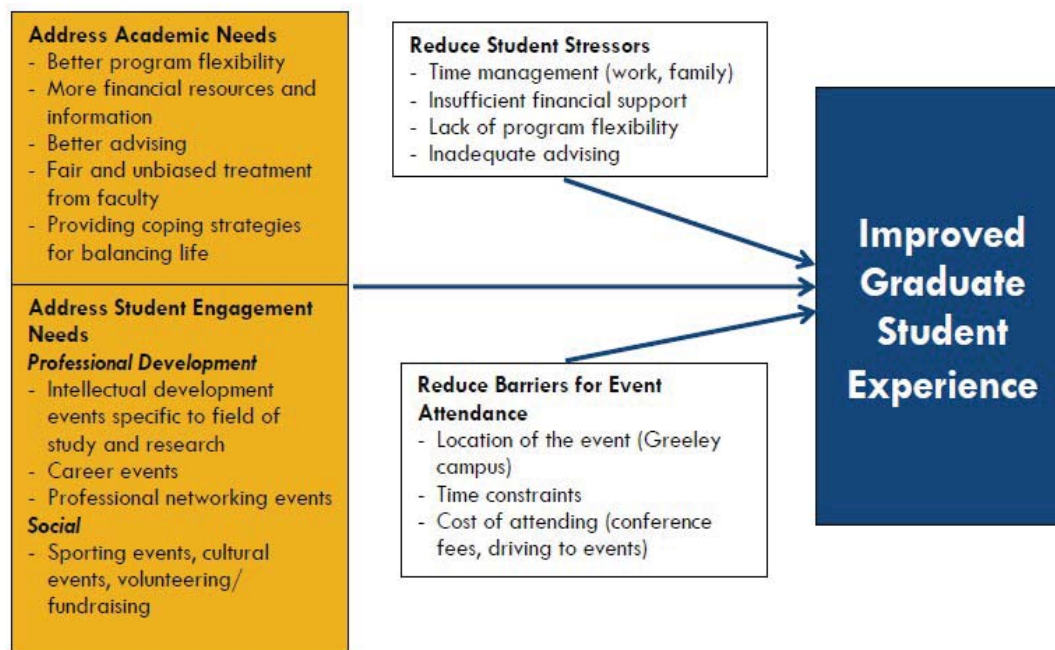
Address Academic Needs
- Better program flexibility
- More financial resources and information
- Better advising
- Fair and unbiased treatment from faculty
- Providing coping strategies for balancing life

Address Student Engagement Needs
Professional Development
- Intellectual development events specific to field of study and research
- Career events
- Professional networking events
Social
- Sporting events, cultural events, volunteering/ fundraising

Reduce Student Stressors
- Time management (work, family)
- Insufficient financial support
- Lack of program flexibility
- Inadequate advising

Reduce Barriers for Event Attendance
- Location of the event (Greeley campus)
- Time constraints
- Cost of attending (conference fees, driving to events)

Improved Graduate Student Experience